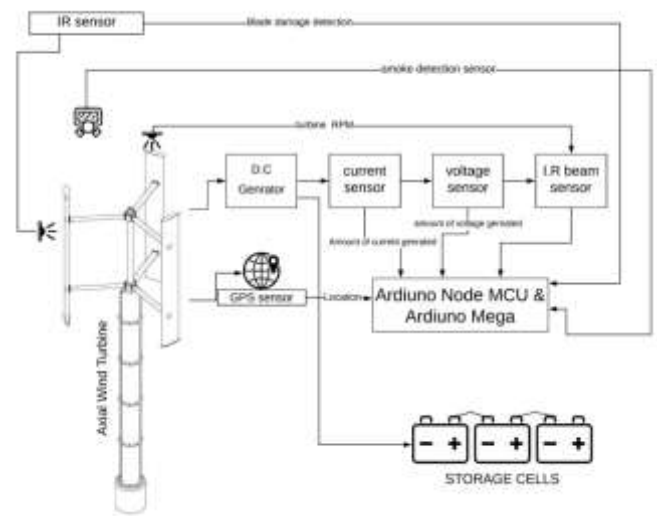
IR sensor

blade damage detection

smoke detection sensor

turbine RPM

D.C Generator

current sensor

voltage sensor

I.R beam sensor

amount of voltage generated

Amount of current generated

GPS sensor

Location

Arduino Node MCU & Arduino Mega

Axial Wind Turbine

− +

− +

− +

STORAGE CELLS